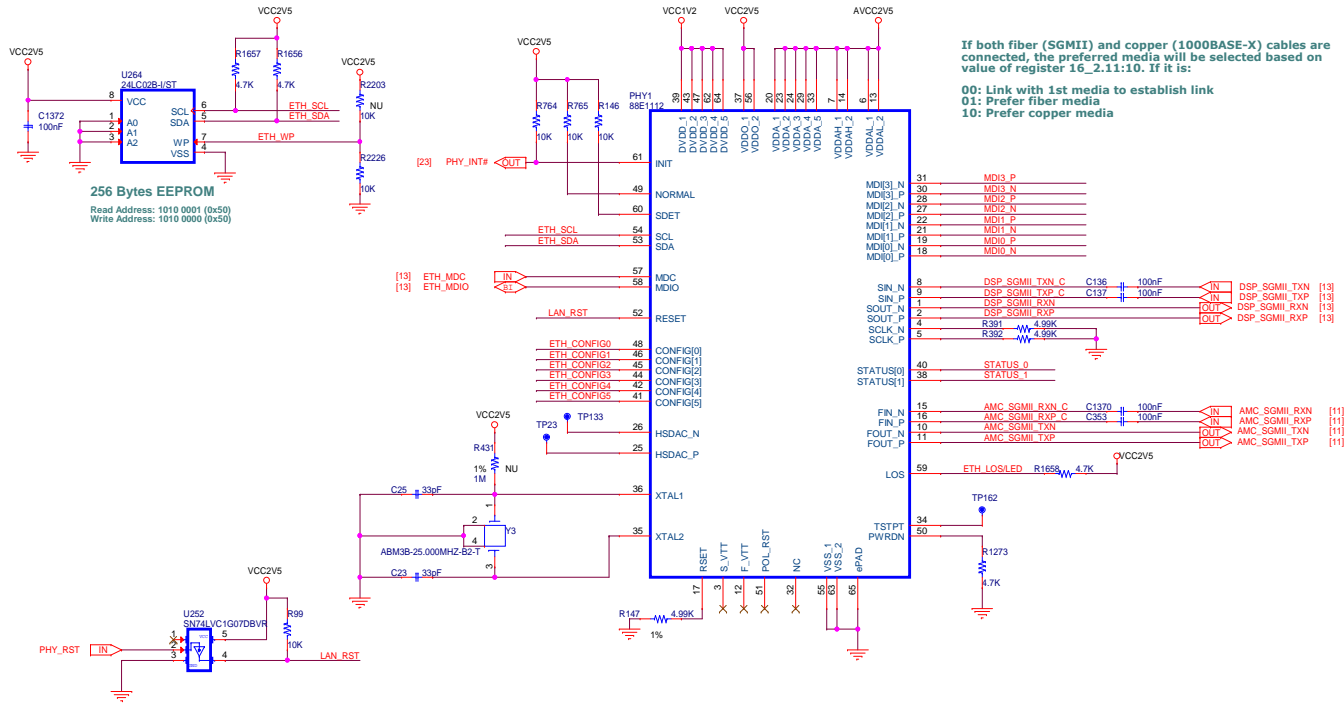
VCC2V5

VCC2V5

R1657
4.7K

R1656
4.7K

VCC2V5

R2203
NU
10K

U264
24LC02B-I/ST

8 VCC
C1372
100nF
1 A0
2 A1
3 A2
SCL 6
SDA 5
WP 7
VSS 4

ETH_SCL
ETH_SDA
ETH_WP

R2226
10K

256 Bytes EEPROM
Read Address: 1010 0001 (0x50)
Write Address: 1010 0000 (0x50)

VCC2V5

R764
10K
R765
10K
R146
10K

[23] PHY_INT# OUT

ETH_SCL
ETH_SDA

[13] ETH_MDC IN
[13] ETH_MDIO BI

LAN_RST

ETH_CONFIG0
ETH_CONFIG1
ETH_CONFIG2
ETH_CONFIG3
ETH_CONFIG4
ETH_CONFIG5

VCC2V5
TP23
TP133

R431
1% NU
1M

C25 33pF
Y3
ABM3B-25.000MHZ-B2-T
C23 33pF

VCC1V2 VCC2V5 AVCC2V5

PHY1
88E1112

39 43 62 64 37 56 20 23 24 29 33 7 14 6 13
DVDD_1 DVDD_2 DVDD_3 DVDD_4 DVDD_5 VDDO_1 VDDO_2 VDDA_1 VDDA_2 VDDA_3 VDDA_4 VDDA_5 VDDAH_1 VDDAH_2 VDDAL_1 VDDAL_2

61 INIT
49 NORMAL
60 SDET
54 SCL
53 SDA
57 MDC
58 MDIO
52 RESET
48 CONFIG[0]
46 CONFIG[1]
45 CONFIG[2]
44 CONFIG[3]
42 CONFIG[4]
41 CONFIG[5]
26 HSDAC_N
25 HSDAC_P
36 XTAL1
35 XTAL2

RSET S_VTT F_VTT POL_RST NC VSS_1 VSS_2 ePAD
17 3 12 51 32 55 63 65

R147 4.99K
1%

MDI[3]_N 31
MDI[3]_P 30
MDI[2]_N 28
MDI[2]_P 27
MDI[1]_N 22
MDI[1]_P 21
MDI[0]_N 19
MDI[0]_P 18

MDI3_P
MDI3_N
MDI2_P
MDI2_N
MDI1_P
MDI1_N
MDI0_P
MDI0_N

SIN_N 8
SIN_P 9
SOUT_N 1
SOUT_P 2
SCLK_N 4
SCLK_P 5

DSP_SGMII_TXN_C C136 100nF IN DSP_SGMII_TXN [13]
DSP_SGMII_TXP_C C137 100nF IN DSP_SGMII_TXP [13]
DSP_SGMII_RXN OUT DSP_SGMII_RXN [13]
DSP_SGMII_RXP OUT DSP_SGMII_RXP [13]
R391 4.99K
R392 4.99K

STATUS[0] 40 STATUS_0
STATUS[1] 38 STATUS_1

FIN_N 15
FIN_P 16
FOUT_N 10
FOUT_P 11

AMC_SGMII_RXN_C C1370 100nF IN AMC_SGMII_RXN [11]
AMC_SGMII_RXP_C C353 100nF IN AMC_SGMII_RXP [11]
AMC_SGMII_TXN OUT AMC_SGMII_TXN [11]
AMC_SGMII_TXP OUT AMC_SGMII_TXP [11]

LOS 59 ETH_LOS/LED R1658 4.7K VCC2V5

TSTPT 34
PWRDN 50
TP162
R1273
4.7K

If both fiber (SGMII) and copper (1000BASE-X) cables are connected, the preferred media will be selected based on value of register 16_2.11:10. If it is:

00: Link with 1st media to establish link
01: Prefer fiber media
10: Prefer copper media

VCC2V5
U252
SN74LVC1G07DBVR
R99
10K
PHY_RST IN
LAN_RST
1 2 3 5 4